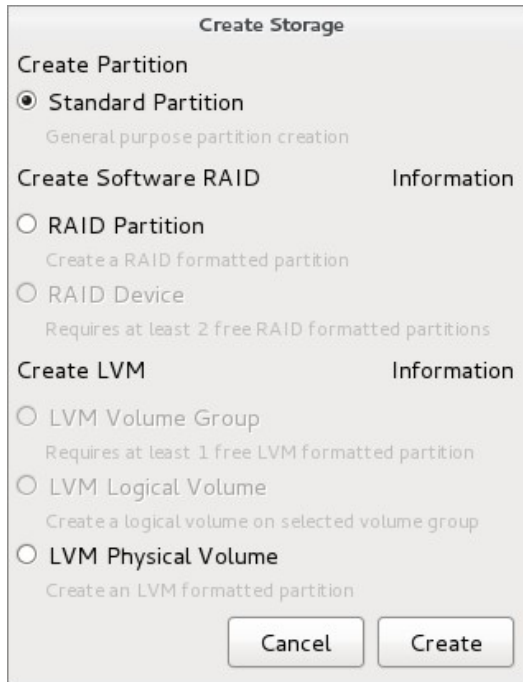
Create Storage

Create Partition

Standard Partition

General purpose partition creation

Create Software RAID

Information

RAID Partition

Create a RAID formatted partition

RAID Device

Requires at least 2 free RAID formatted partitions

Create LVM

Information

LVM Volume Group

Requires at least 1 free LVM formatted partition

LVM Logical Volume

Create a logical volume on selected volume group

LVM Physical Volume

Create an LVM formatted partition

Cancel

Create